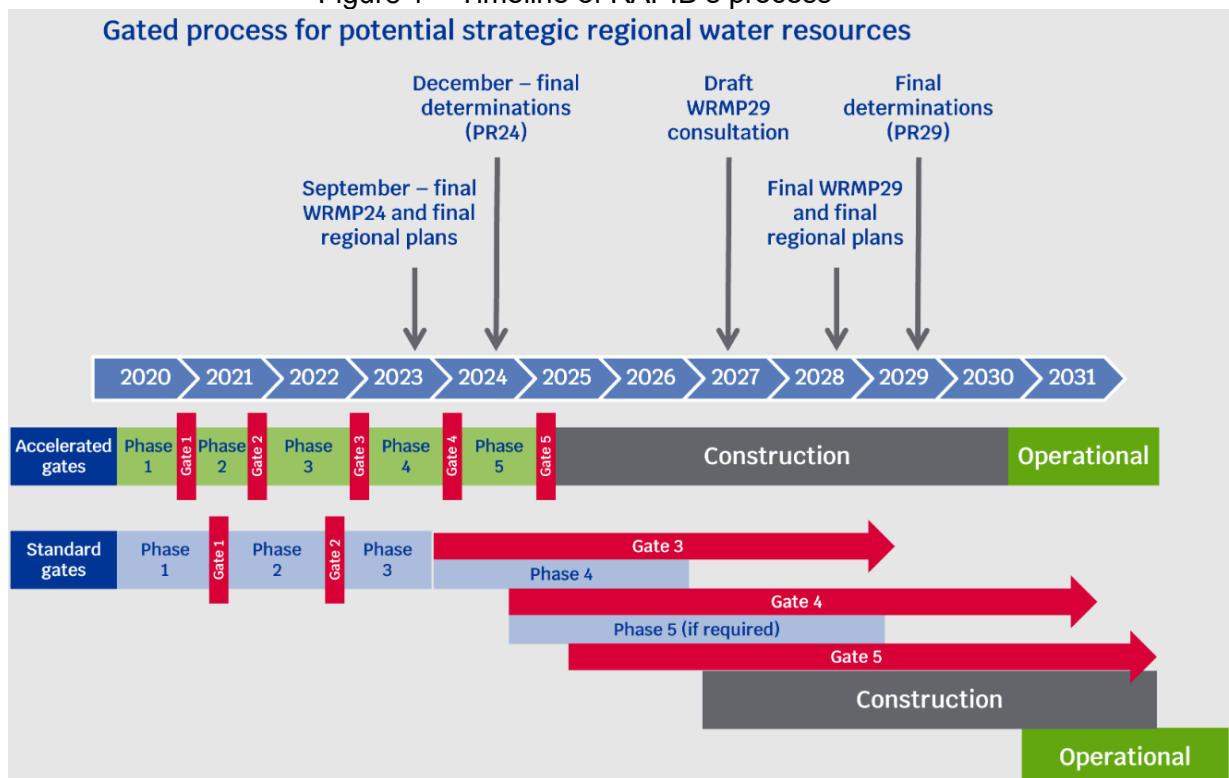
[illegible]

Gated process for potential strategic regional water resources

December – final determinations (PR24)

Draft WRMP29 consultation

Final determinations (PR29)

September – final WRMP24 and final regional plans

Final WRMP29 and final regional plans

2020 2021 2022 2023 2024 2025 2026 2027 2028 2029 2030 2031

Accelerated gates

Phase 1

Gate 1

Phase 2

Gate 2

Phase 3

Gate 3

Phase 4

Gate 4

Phase 5

Gate 5

Construction

Operational

Standard gates

Phase 1

Gate 1

Phase 2

Gate 2

Phase 3

Gate 3

Phase 4

Gate 4

Phase 5 (if required)

Gate 5

Construction

Operational